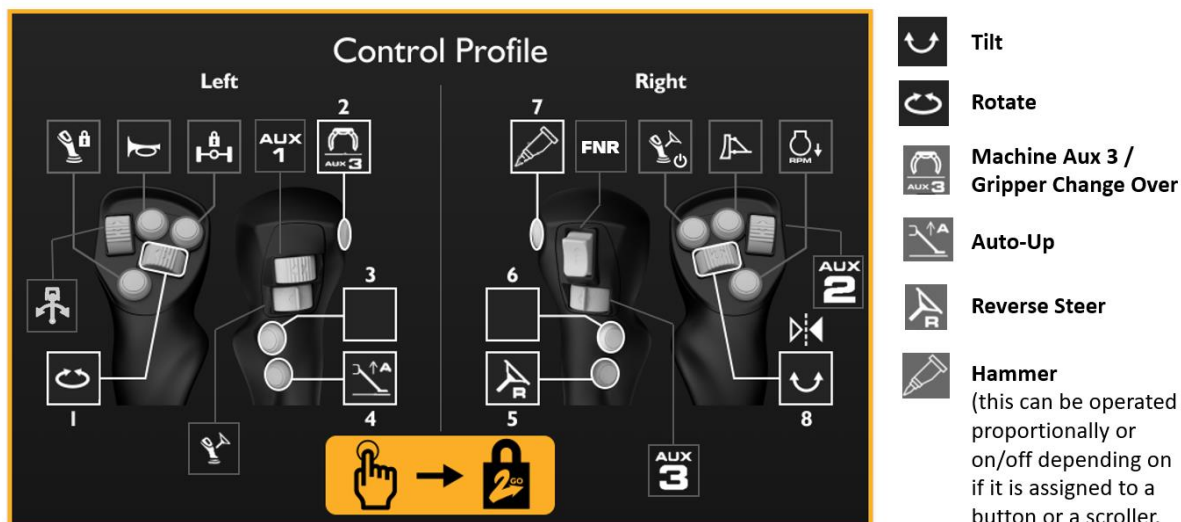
Control Profile

Left

Right

AUX 1

2

AUX 3

7

FNR

RPM

AUX 2

3

6

1

4

5

8

AUX 3

GO

Tilt

Rotate

AUX 3

Machine Aux 3 / Gripper Change Over

A

Auto-Up

R

Reverse Steer

Hammer
(this can be operated proportionally or on/off depending on if it is assigned to a button or a scroller.